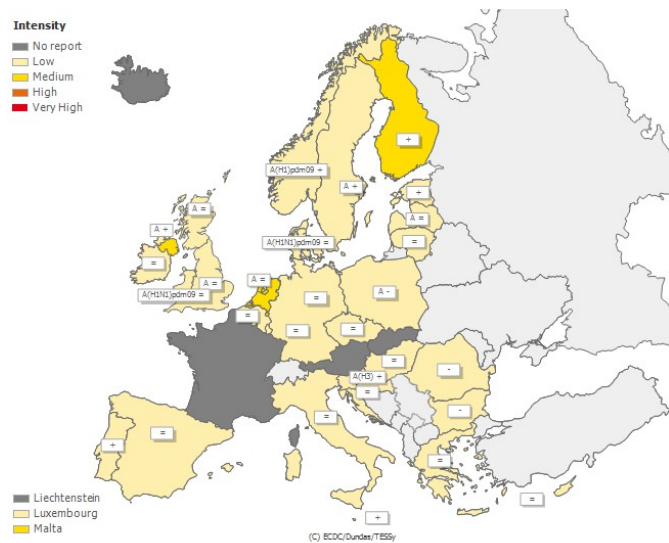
Intensity
No report
Low
Medium
High
Very High

A(H1)pdm09 +
+
A +
+
A =
=
A(H1N1)pdm09 =
A =
=
A =
A(H1N1)pdm09 =
A =
=
A -
=
=
=
=
A(H3) +
=
-
=
-
+
=
=
=
+

Liechtenstein
Luxembourg
Malta

(C) ECDC/Dundas/TESSy